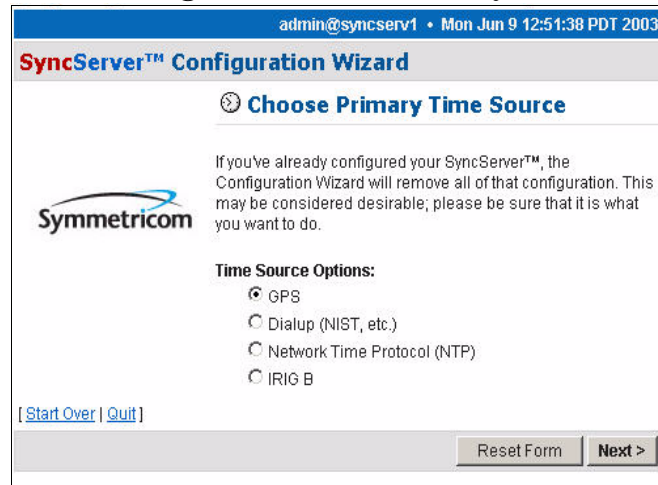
admin@syncserv1 • Mon Jun 9 12:51:38 PDT 2003

SyncServer™ Configuration Wizard

Choose Primary Time Source

Symmetricom

If you've already configured your SyncServer™, the Configuration Wizard will remove all of that configuration. This may be considered desirable; please be sure that it is what you want to do.

Time Source Options:

GPS

Dialup (NIST, etc.)

Network Time Protocol (NTP)

IRIG B

[ Start Over | Quit ]

Reset Form

Next >